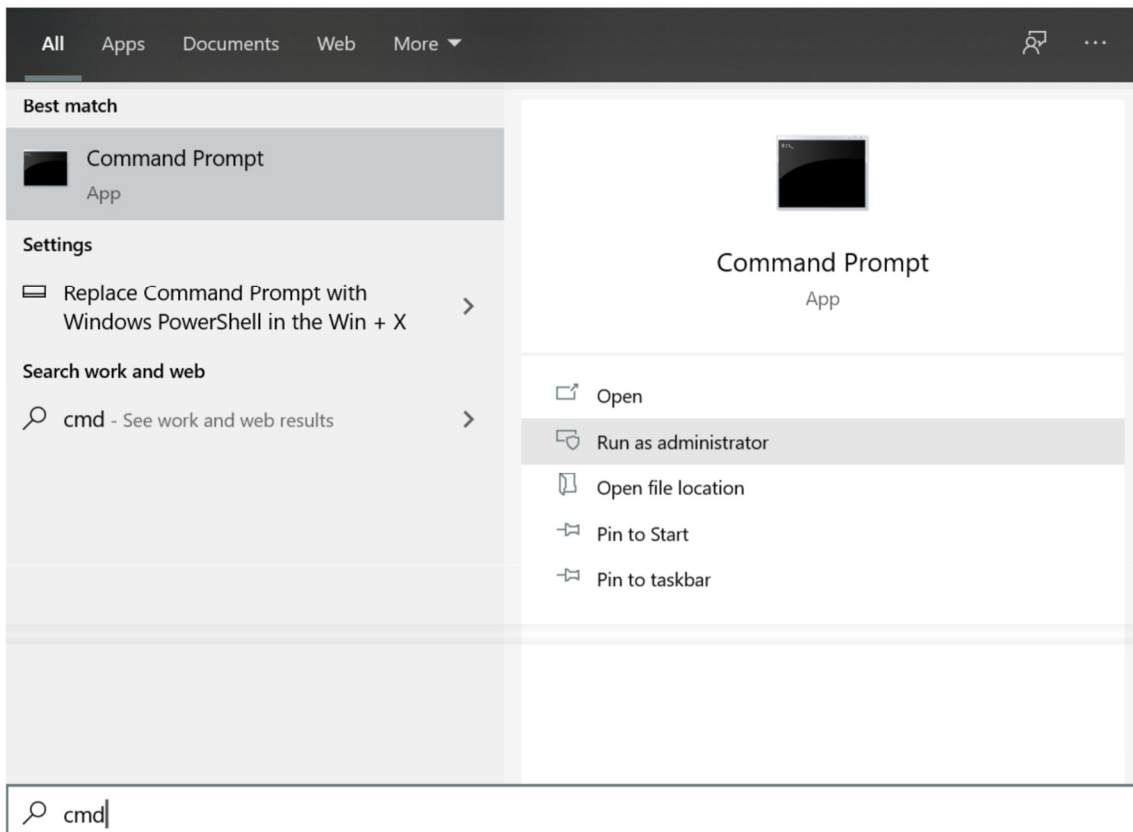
All Apps Documents Web More ▼

Best match

Command Prompt
App

Settings

Replace Command Prompt with Windows PowerShell in the Win + X

Search work and web

cmd - See work and web results

Command Prompt
App

Open
Run as administrator
Open file location
Pin to Start
Pin to taskbar

cmd